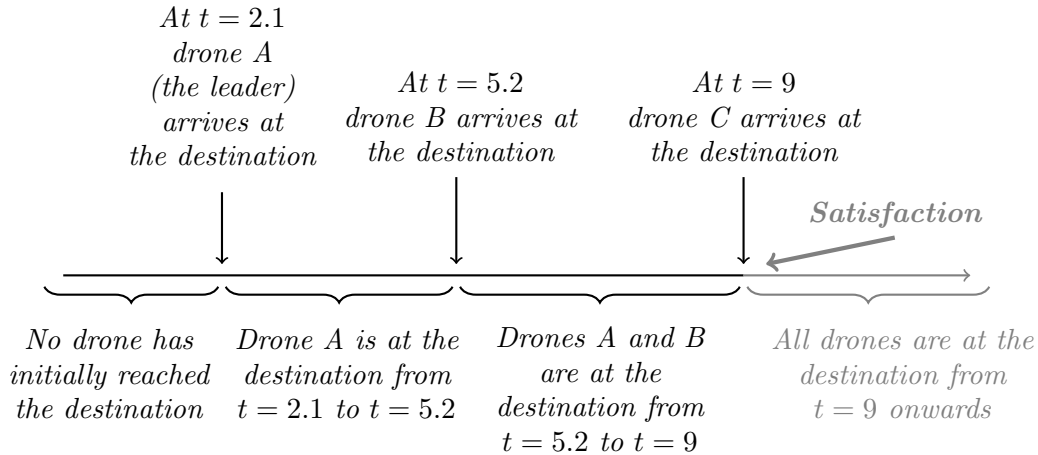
At $t = 2.1$ drone A (the leader) arrives at the destination

At $t = 5.2$ drone B arrives at the destination

At $t = 9$ drone C arrives at the destination

Satisfaction

No drone has initially reached the destination

Drone A is at the destination from $t = 2.1$ to $t = 5.2$

Drones A and B are at the destination from $t = 5.2$ to $t = 9$

All drones are at the destination from $t = 9$ onwards